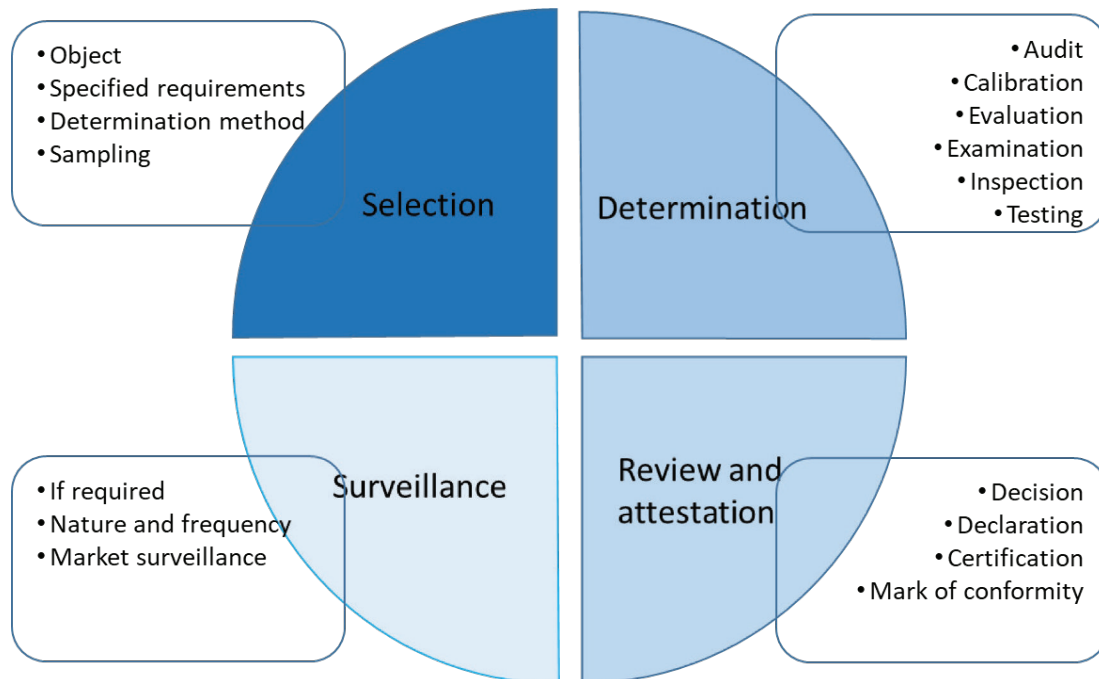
• Object
• Specified requirements
• Determination method
• Sampling

Selection

Determination

• Audit
• Calibration
• Evaluation
• Examination
• Inspection
• Testing

• If required
• Nature and frequency
• Market surveillance

Surveillance

Review and attestation

• Decision
• Declaration
• Certification
• Mark of conformity